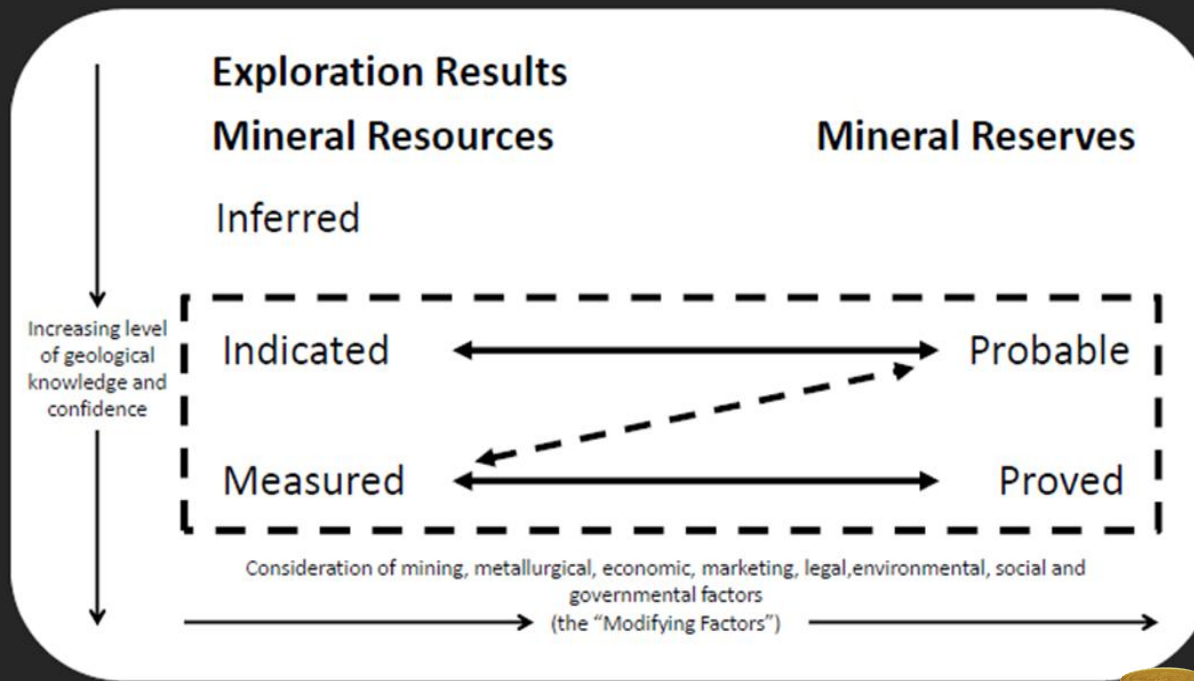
Exploration Results

Mineral Resources

Mineral Reserves

Inferred

Increasing level of geological knowledge and confidence

Indicated

Probable

Measured

Proved

Consideration of mining, metallurgical, economic, marketing, legal,environmental, social and governmental factors (the "Modifying Factors")